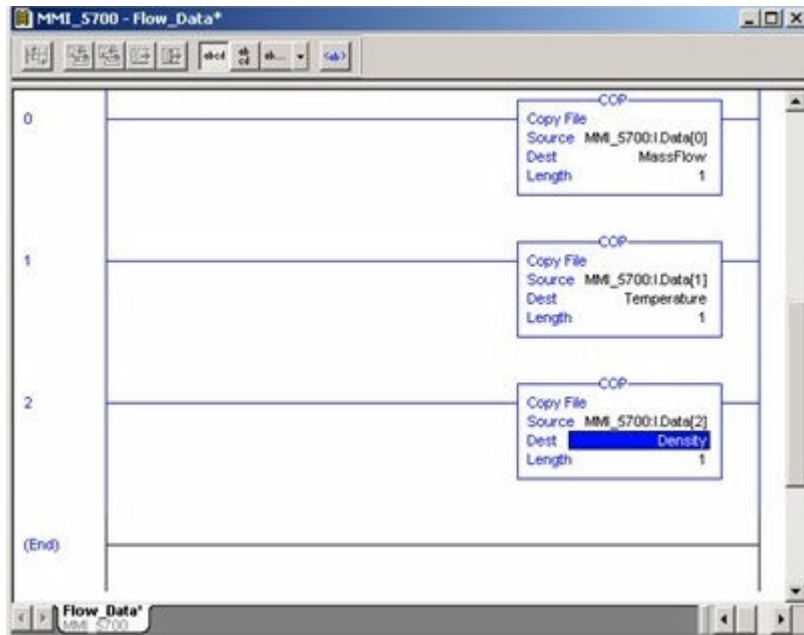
MMI_5700 - Flow_Data*

0

COP
Copy File
Source MMI_5700:I.Data[0]
Dest MassFlow
Length 1

1

COP
Copy File
Source MMI_5700:I.Data[1]
Dest Temperature
Length 1

2

COP
Copy File
Source MMI_5700:I.Data[2]
Dest Density
Length 1

(End)

Flow_Data*
MMI_5700